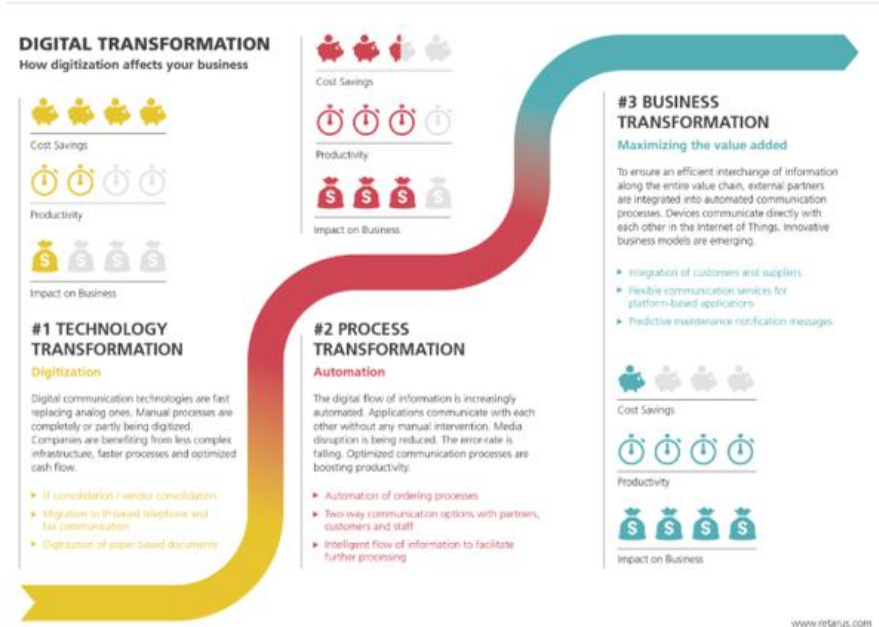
DIGITAL TRANSFORMATION
How digitization affects your business

Cost Savings

Productivity

Impact on Business

#1 TECHNOLOGY TRANSFORMATION

Digitization

Digital communication technologies are fast replacing analog ones. Manual processes are completely or partly being digitized. Companies are benefiting from less complex infrastructure, faster processes and optimized cash flow.

▸ IT consolidation / vendor consolidation
▸ Migration to IP-based telephone and fax communication
▸ Digitization of paper-based documents

Cost Savings

Productivity

Impact on Business

#2 PROCESS TRANSFORMATION

Automation

The digital flow of information is increasingly automated. Applications communicate with each other without any manual intervention. Media disruption is being reduced. The error-rate is falling. Optimized communication processes are boosting productivity.

▸ Automation of ordering processes
▸ Two-way communication options with partners, customers and staff
▸ Intelligent flow of information to facilitate further processing

#3 BUSINESS TRANSFORMATION

Maximizing the value added

To ensure an efficient interchange of information along the entire value chain, external partners are integrated into automated communication processes. Devices communicate directly with each other in the Internet of Things. Innovative business models are emerging.

▸ Integration of customers and suppliers
▸ Flexible communication services for platform-based applications
▸ Predictive maintenance notification messages

Cost Savings

Productivity

Impact on Business

www.retarus.com